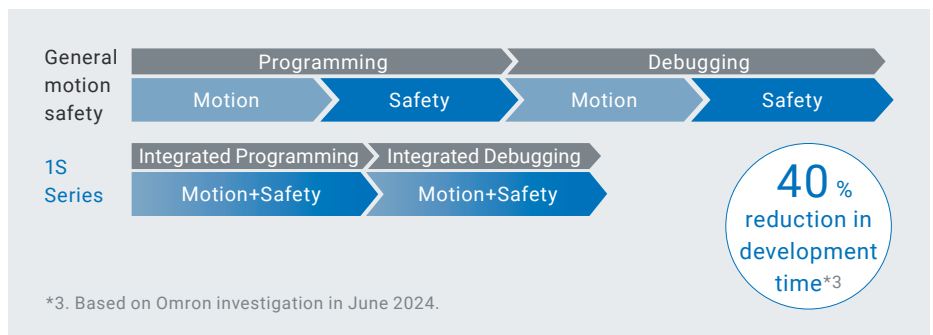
General motion safety

Programming

Debugging

Motion

Safety

Motion

Safety

1S Series

Integrated Programming

Integrated Debugging

Motion+Safety

Motion+Safety

40 % reduction in development time*3

*3. Based on Omron investigation in June 2024.